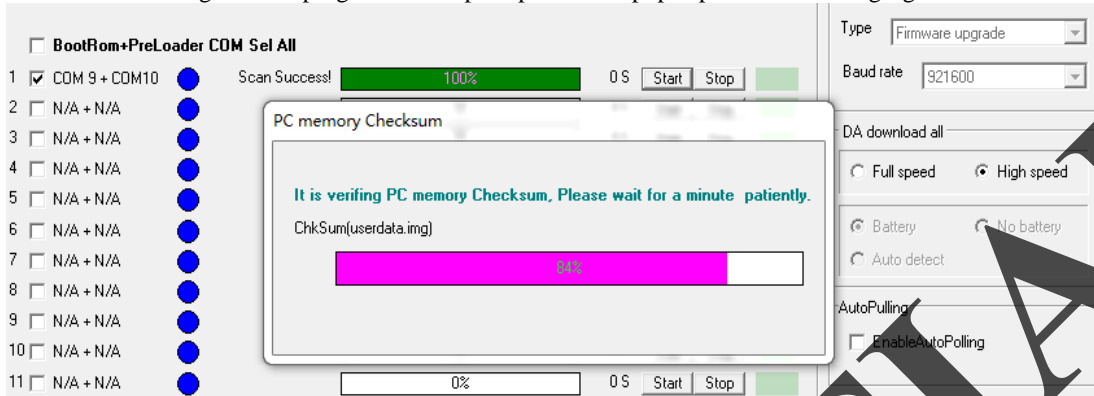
BootRom+PreLoader COM Sel All

1 COM 9 + COM10 Scan Success! 100% 0 S Start Stop

2 N/A + N/A

3 N/A + N/A

4 N/A + N/A

5 N/A + N/A

6 N/A + N/A

7 N/A + N/A

8 N/A + N/A

9 N/A + N/A

10 N/A + N/A

11 N/A + N/A 0% 0 S Start Stop

PC memory Checksum

It is verifing PC memory Checksum, Please wait for a minute patiently.

ChkSum(userdata.img)

84%

Type Firmware upgrade

Baud rate 921600

DA download all

Full speed High speed

Battery No battery

Auto detect

AutoPulling

EnableAutoPolling